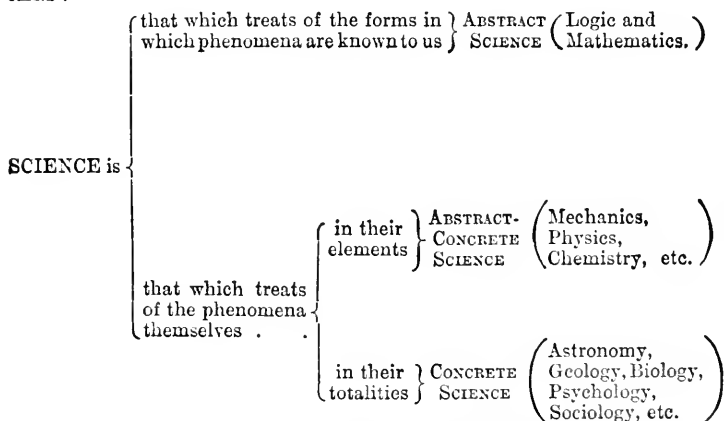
SCIENCE is

that which treats of the forms in which phenomena are known to us — ABSTRACT SCIENCE (Logic and Mathematics.)

that which treats of the phenomena themselves .

in their elements — ABSTRACT-CONCRETE SCIENCE (Mechanics, Physics, Chemistry, etc.)

in their totalities — CONCRETE SCIENCE (Astronomy, Geology, Biology, Psychology, Sociology, etc.)